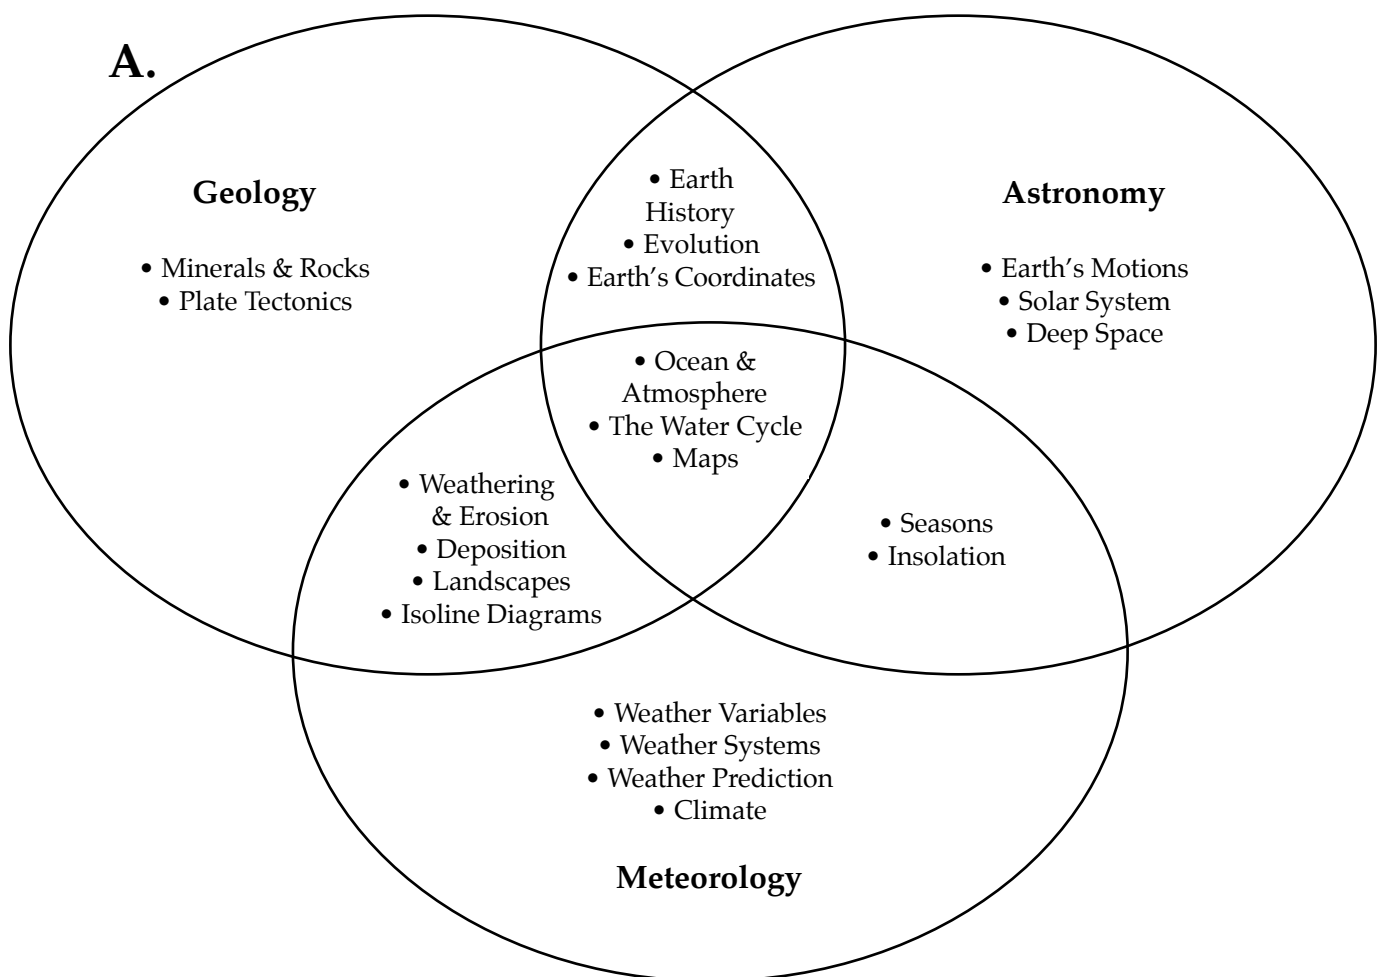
A.

Geology

• Minerals & Rocks
• Plate Tectonics

• Earth History
• Evolution
• Earth's Coordinates

Astronomy

• Earth's Motions
• Solar System
• Deep Space

• Ocean & Atmosphere
• The Water Cycle
• Maps

• Weathering & Erosion
• Deposition
• Landscapes
• Isoline Diagrams

• Seasons
• Insolation

• Weather Variables
• Weather Systems
• Weather Prediction
• Climate

Meteorology